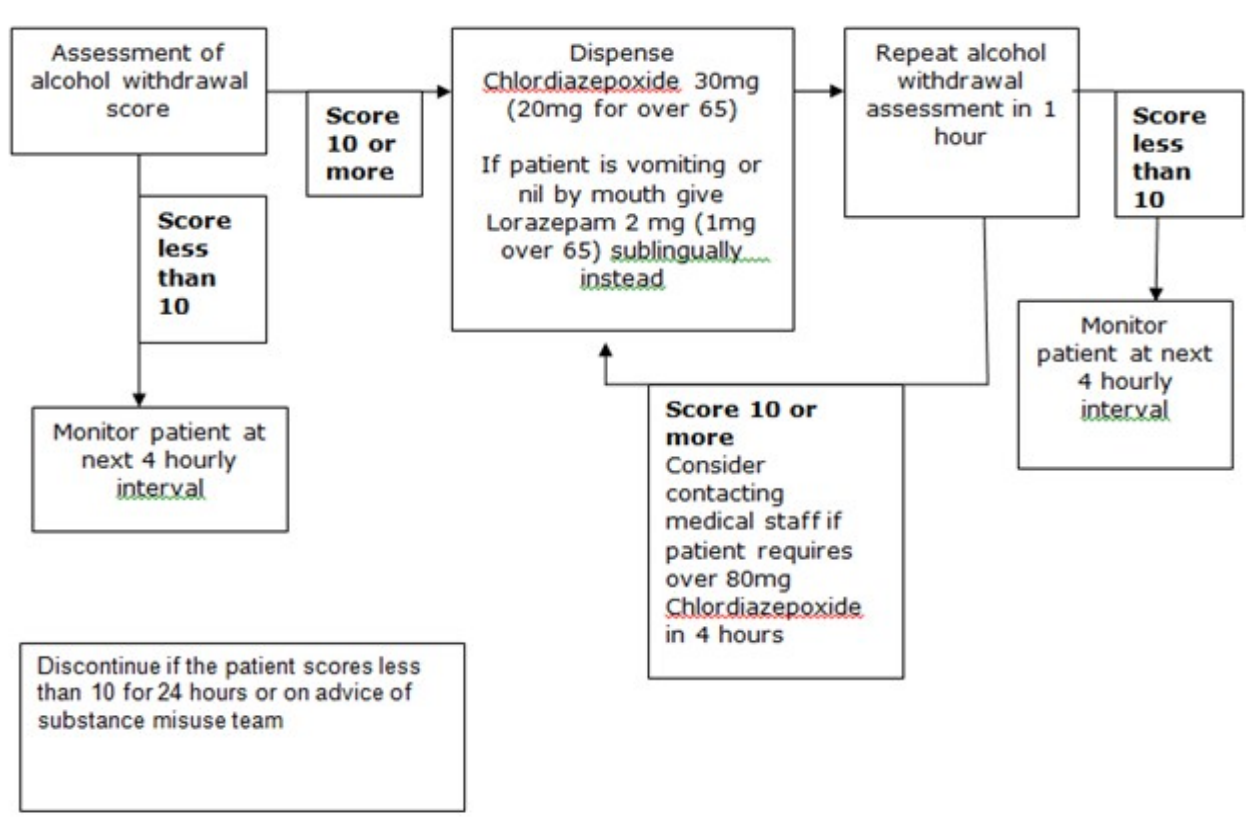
Assessment of alcohol withdrawal score

Score 10 or more

Dispense Chlordiazepoxide 30mg (20mg for over 65)

If patient is vomiting or nil by mouth give Lorazepam 2 mg (1mg over 65) sublingually instead

Repeat alcohol withdrawal assessment in 1 hour

Score less than 10

Score less than 10

Monitor patient at next 4 hourly interval

Score 10 or more
Consider contacting medical staff if patient requires over 80mg Chlordiazepoxide in 4 hours

Monitor patient at next 4 hourly interval

Discontinue if the patient scores less than 10 for 24 hours or on advice of substance misuse team